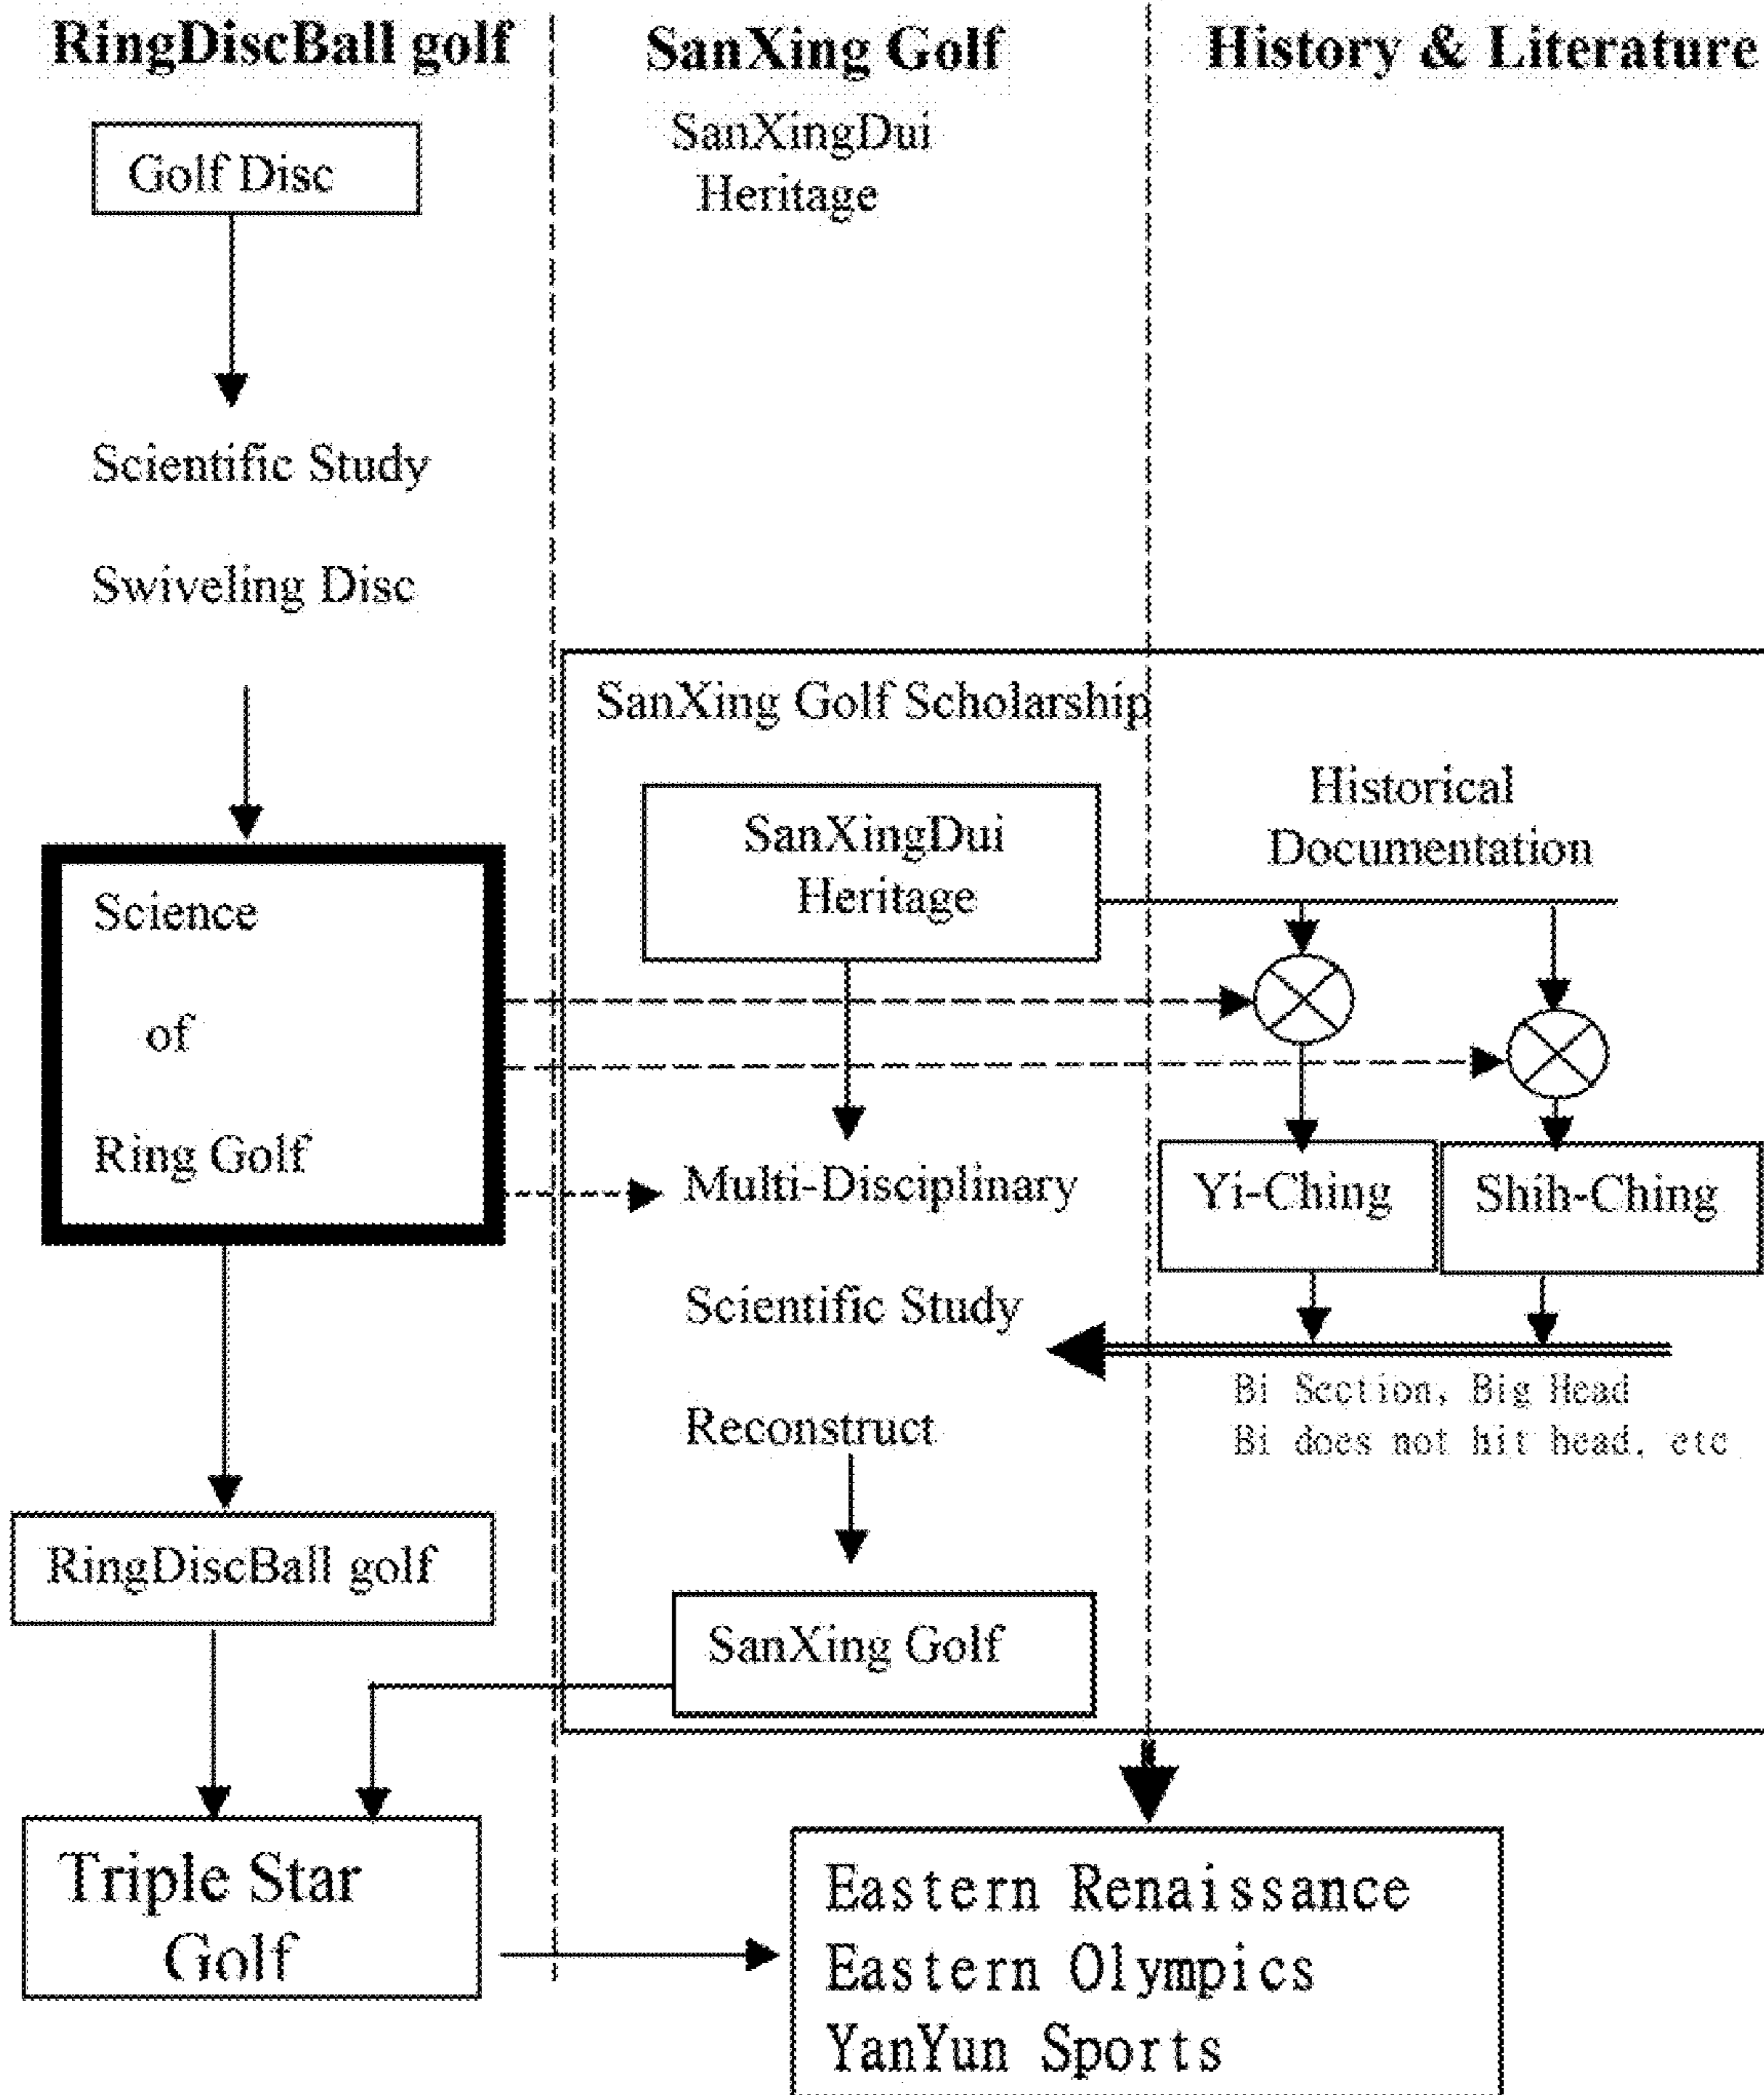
RingDiscBall golf

SanXing Golf

History & Literature

SanXingDui Heritage

Golf Disc

Scientific Study

Swiveling Disc

SanXing Golf Scholarship

SanXingDui Heritage

Historical Documentation

Science of Ring Golf

Multi-Disciplinary

Yi-Ching

Shih-Ching

Scientific Study

Bi Section, Big Head
Bi does not hit head, etc

Reconstruct

RingDiscBall golf

SanXing Golf

Triple Star Golf

Eastern Renaissance
Eastern Olympics
YanYun Sports